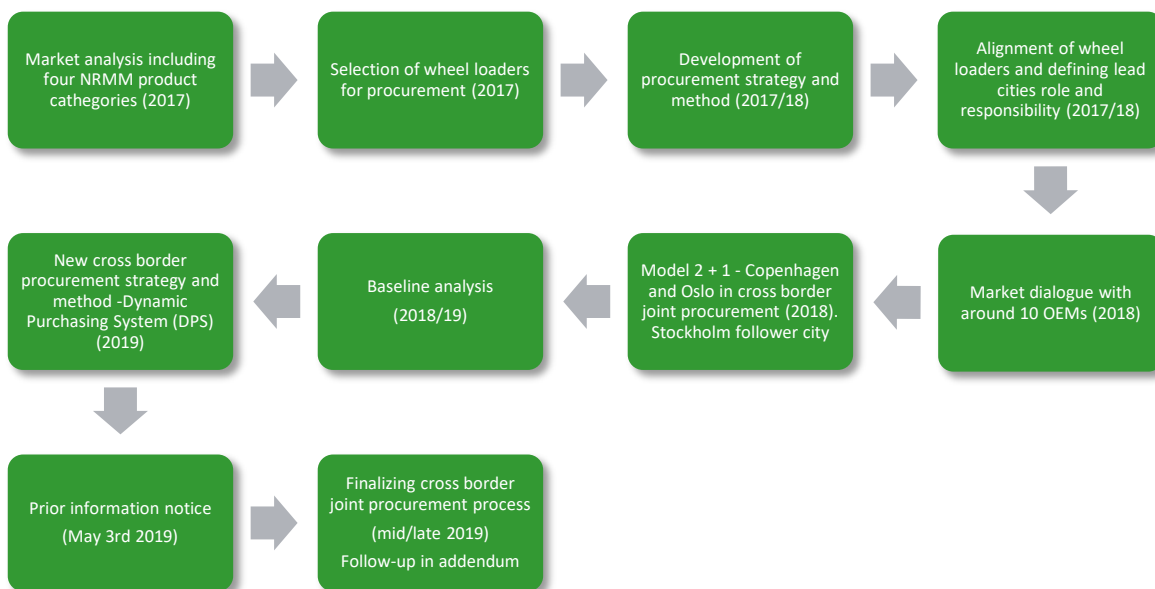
Market analysis including four NRMM product cathegories (2017)

Selection of wheel loaders for procurement (2017)

Development of procurement strategy and method (2017/18)

Alignment of wheel loaders and defining lead cities role and responsibility (2017/18)

Market dialogue with around 10 OEMs (2018)

Model 2 + 1 - Copenhagen and Oslo in cross border joint procurement (2018). Stockholm follower city

Baseline analysis

(2018/19)

New cross border procurement strategy and method -Dynamic Purchasing System (DPS) (2019)

Prior information notice

(May 3rd 2019)

Finalizing cross border joint procurement process

(mid/late 2019)

Follow-up in addendum